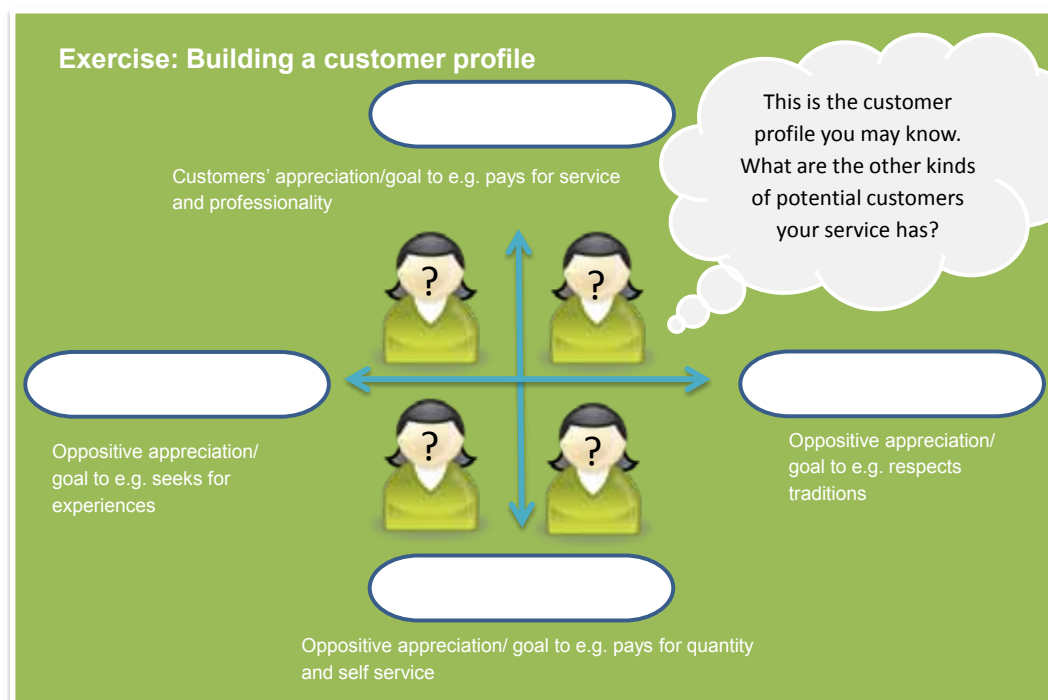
Exercise: Building a customer profile

This is the customer profile you may know. What are the other kinds of potential customers your service has?

Customers' appreciation/goal to e.g. pays for service and professionality

?

?

Oppositive appreciation/ goal to e.g. seeks for experiences

Oppositive appreciation/ goal to e.g. respects traditions

?

?

Oppositive appreciation/ goal to e.g. pays for quantity and self service